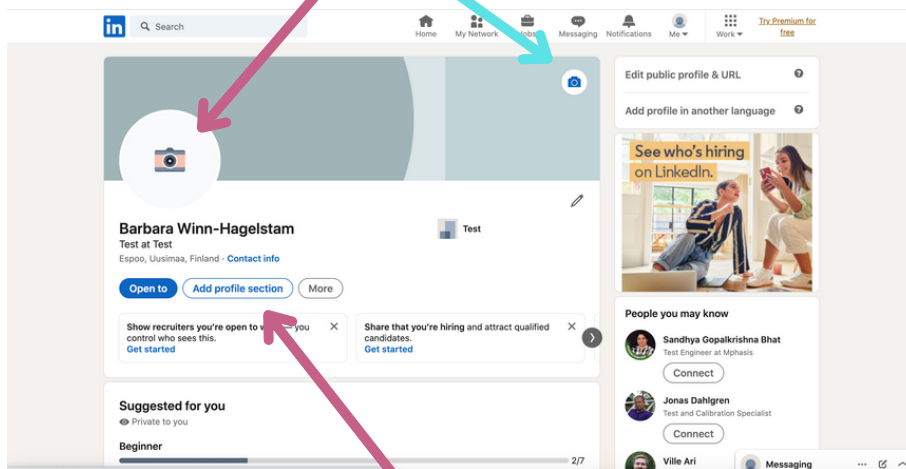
in Search

Home My Network Jobs Messaging Notifications Me Work Try Premium for free

Edit public profile & URL

Add profile in another language

See who's hiring on LinkedIn.

Barbara Winn-Hagelstam

Test at Test

Espoo, Uusimaa, Finland · Contact info

Test

Open to Add profile section More

Show recruiters you're open to w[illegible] you control who sees this.
Get started

Share that you're hiring and attract qualified candidates.
Get started

People you may know

Sandhya Gopalkrishna Bhat
Test Engineer at Mphasis
Connect

Jonas Dahlgren
Test and Calibration Specialist
Connect

Ville Ari

Suggested for you
Private to you

Beginner

2/7

Messaging